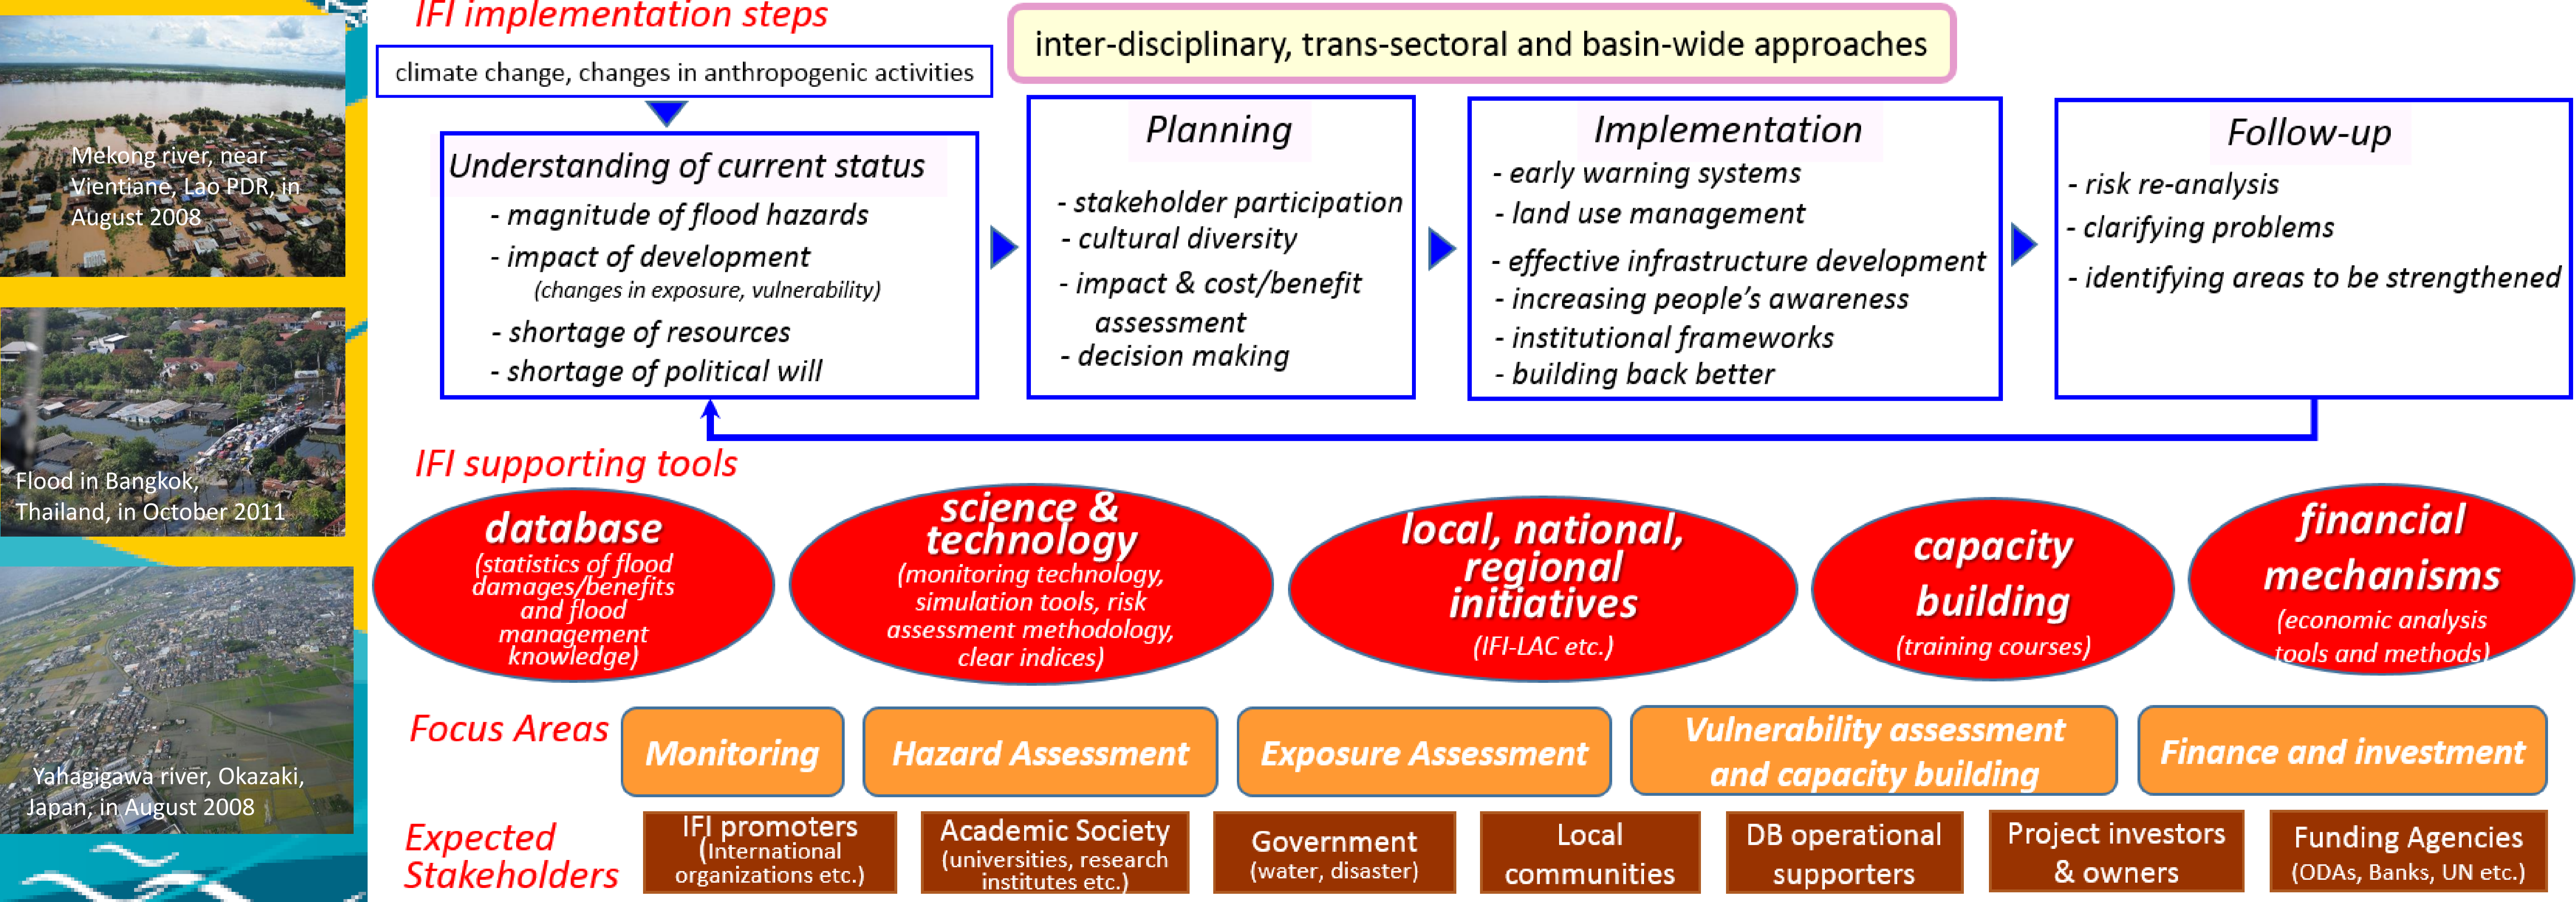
Mekong river, near Vientiane, Lao PDR, in August 2008

Flood in Bangkok, Thailand, in October 2011

Yahagigawa river, Okazaki, Japan, in August 2008

IFI implementation steps

climate change, changes in anthropogenic activities

inter-disciplinary, trans-sectoral and basin-wide approaches

Understanding of current status
- magnitude of flood hazards
- impact of development
(changes in exposure, vulnerability)
- shortage of resources
- shortage of political will

Planning
- stakeholder participation
- cultural diversity
- impact & cost/benefit assessment
- decision making

Implementation
- early warning systems
- land use management
- effective infrastructure development
- increasing people's awareness
- institutional frameworks
- building back better

Follow-up
- risk re-analysis
- clarifying problems
- identifying areas to be strengthened

IFI supporting tools

database
(statistics of flood damages/benefits and flood management knowledge)

science & technology
(monitoring technology, simulation tools, risk assessment methodology, clear indices)

local, national, regional initiatives
(IFI-LAC etc.)

capacity building
(training courses)

financial mechanisms
(economic analysis tools and methods)

Focus Areas

Monitoring

Hazard Assessment

Exposure Assessment

Vulnerability assessment and capacity building

Finance and investment

Expected Stakeholders

IFI promoters
(International organizations etc.)

Academic Society
(universities, research institutes etc.)

Government
(water, disaster)

Local communities

DB operational supporters

Project investors & owners

Funding Agencies
(ODAs, Banks, UN etc.)